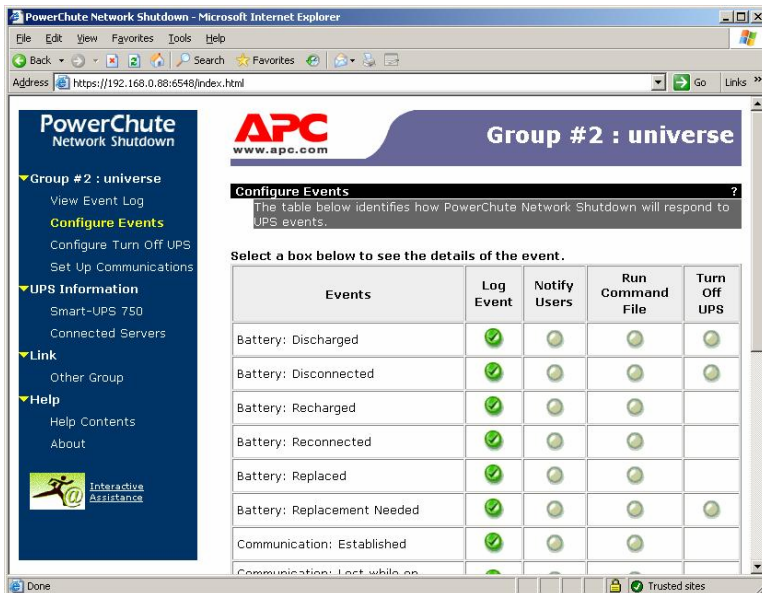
PowerChute Network Shutdown - Microsoft Internet Explorer

File Edit View Favorites Tools Help

Back Search Favorites

Address https://192.168.0.88:6548/index.html Go Links »

PowerChute Network Shutdown

Group #2 : universe
View Event Log
Configure Events
Configure Turn Off UPS
Set Up Communications
UPS Information
Smart-UPS 750
Connected Servers
Link
Other Group
Help
Help Contents
About

Interactive Assistance

APC www.apc.com

Group #2 : universe

Configure Events ?
The table below identifies how PowerChute Network Shutdown will respond to UPS events.

Select a box below to see the details of the event.

| Events | Log Event | Notify Users | Run Command File | Turn Off UPS |
|---|---|---|---|---|
| Battery: Discharged | | | | |
| Battery: Disconnected | | | | |
| Battery: Recharged | | | | |
| Battery: Reconnected | | | | |
| Battery: Replaced | | | | |
| Battery: Replacement Needed | | | | |
| Communication: Established | | | | |
| Communication: Lost while on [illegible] | | | | |

Done Trusted sites